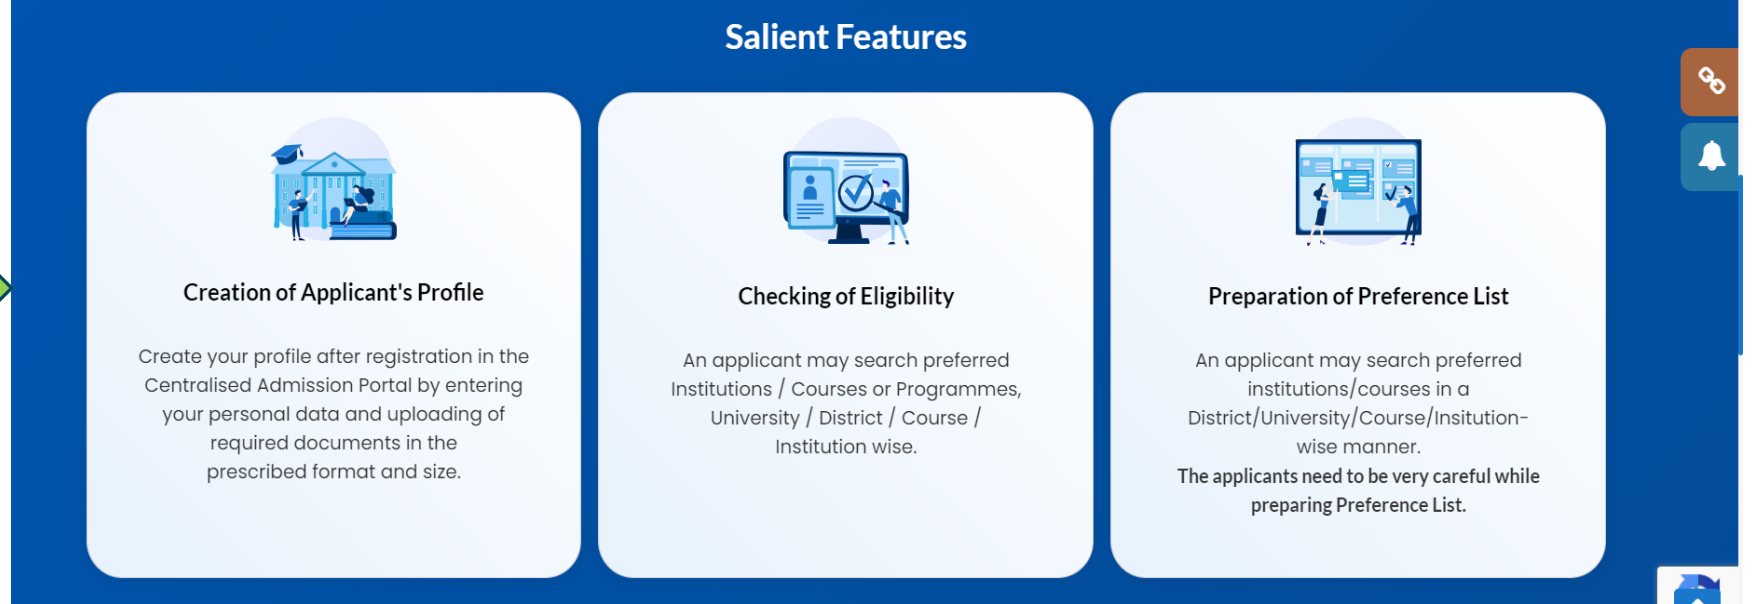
Salient Features

Creation of Applicant's Profile

Create your profile after registration in the Centralised Admission Portal by entering your personal data and uploading of required documents in the prescribed format and size.

Checking of Eligibility

An applicant may search preferred Institutions / Courses or Programmes, University / District / Course / Institution wise.

Preparation of Preference List

An applicant may search preferred institutions/courses in a District/University/Course/Insitution-wise manner.

The applicants need to be very careful while preparing Preference List.